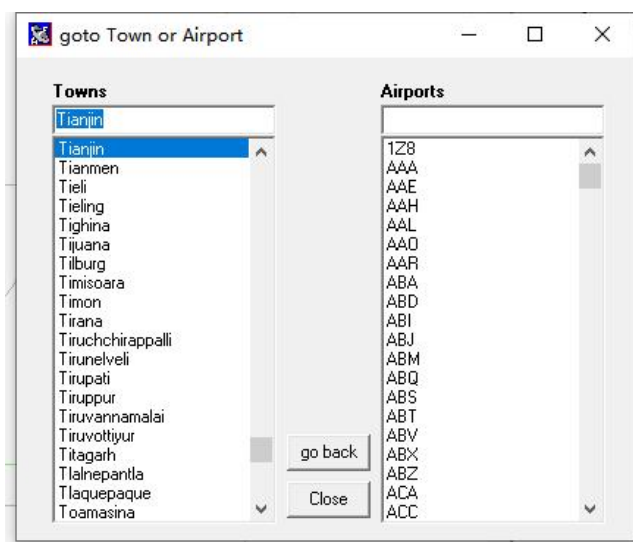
goto Town or Airport

Towns

Tianjin

Tianjin
Tianmen
Tieli
Tieling
Tighina
Tijuana
Tilburg
Timisoara
Timon
Tirana
Tiruchchirappalli
Tirunelveli
Tirupati
Tiruppur
Tiruvannamalai
Tiruvottiyur
Titagarh
Tlalnepantla
Tlaquepaque
Toamasina

Airports

1Z8
AAA
AAE
AAH
AAL
AAO
AAR
ABA
ABD
ABI
ABJ
ABM
ABQ
ABS
ABT
ABV
ABX
ABZ
ACA
ACC

go back

Close